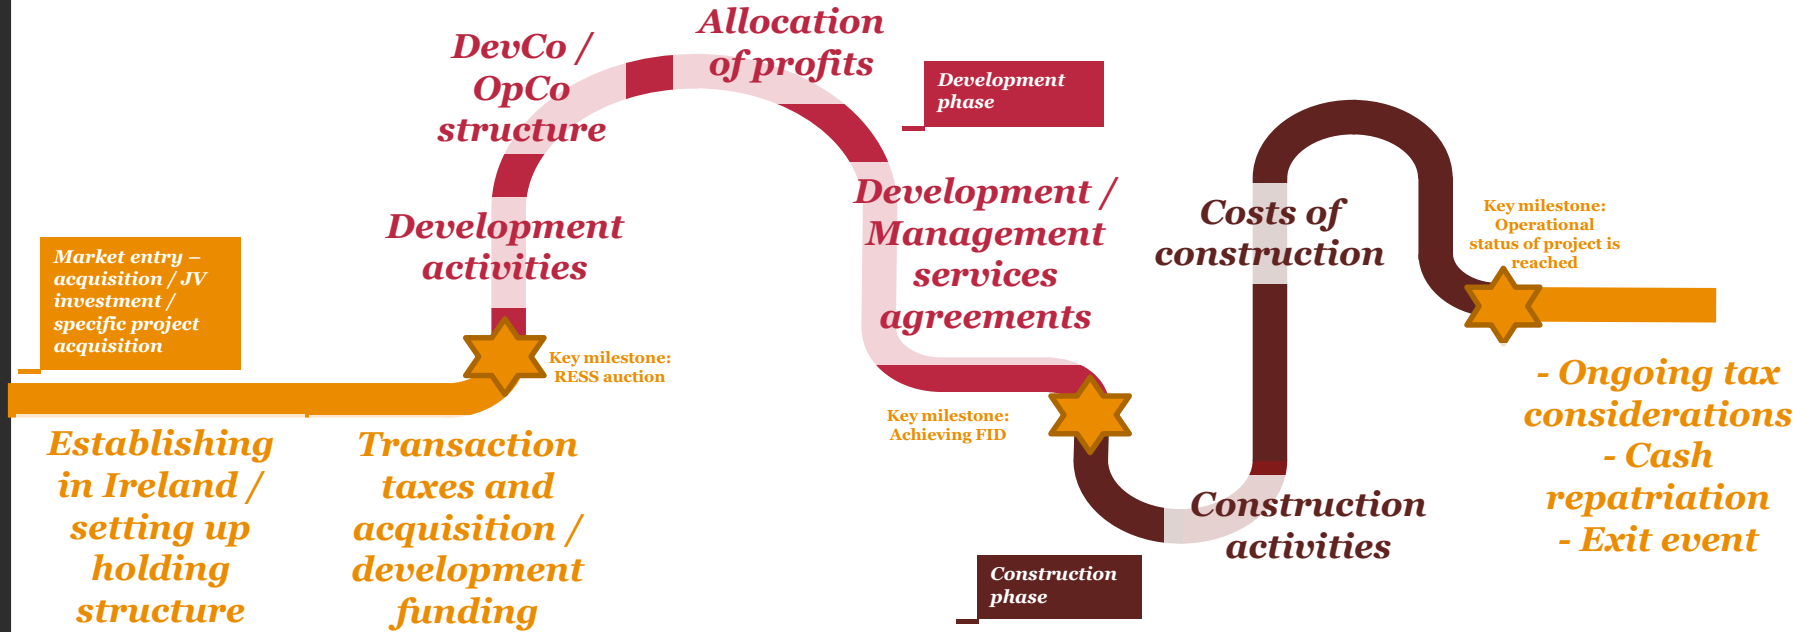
Market entry – acquisition / JV investment / specific project acquisition

Establishing in Ireland / setting up holding structure

Transaction taxes and acquisition / development funding

Development activities

Key milestone: RESS auction

DevCo / OpCo structure

Allocation of profits

Development phase

Development / Management services agreements

Key milestone: Achieving FID

Costs of construction

Construction activities

Construction phase

Key milestone: Operational status of project is reached

- Ongoing tax considerations
- Cash repatriation
- Exit event